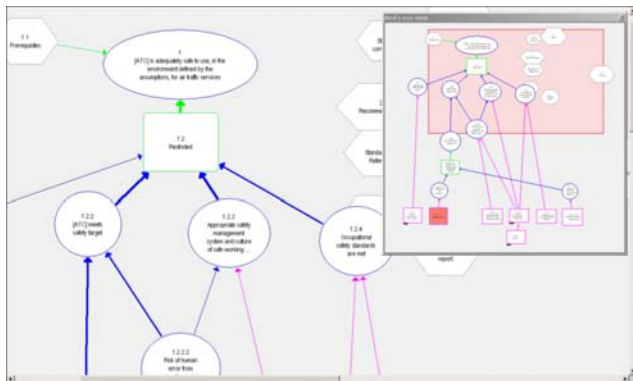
1.1
Prerequisites

1
[ATC] is adequately safe to use, in the environment defined by the assumptions, for air traffic services

1.2
Restricted

1.2.2
[ATC] meets safety target

1.2.3
Appropriate safety management system and culture of safe working ...

1.2.4
Occupational safety standards are met

1.2.2.2
Risk of human error from

Recomm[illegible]

Standa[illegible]
Refer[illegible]

report

Bird's eye view